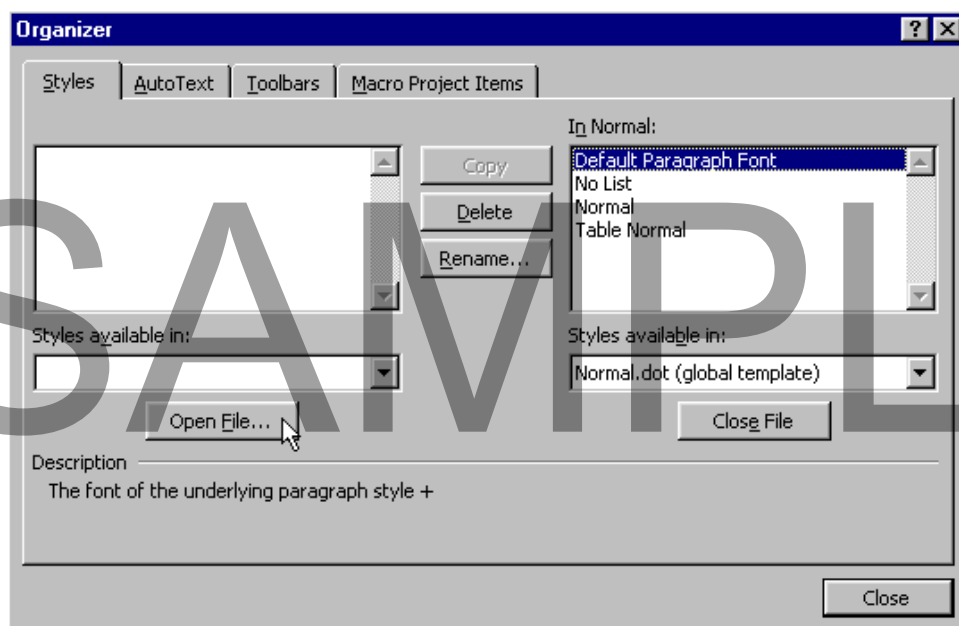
Organizer

? X

Styles | AutoText | Toolbars | Macro Project Items

In Normal:

Copy

Delete

Rename...

Default Paragraph Font
No List
Normal
Table Normal

Styles available in:

Styles available in:

Normal.dot (global template)

Open File...

Close File

Description

The font of the underlying paragraph style +

Close

SAMPL